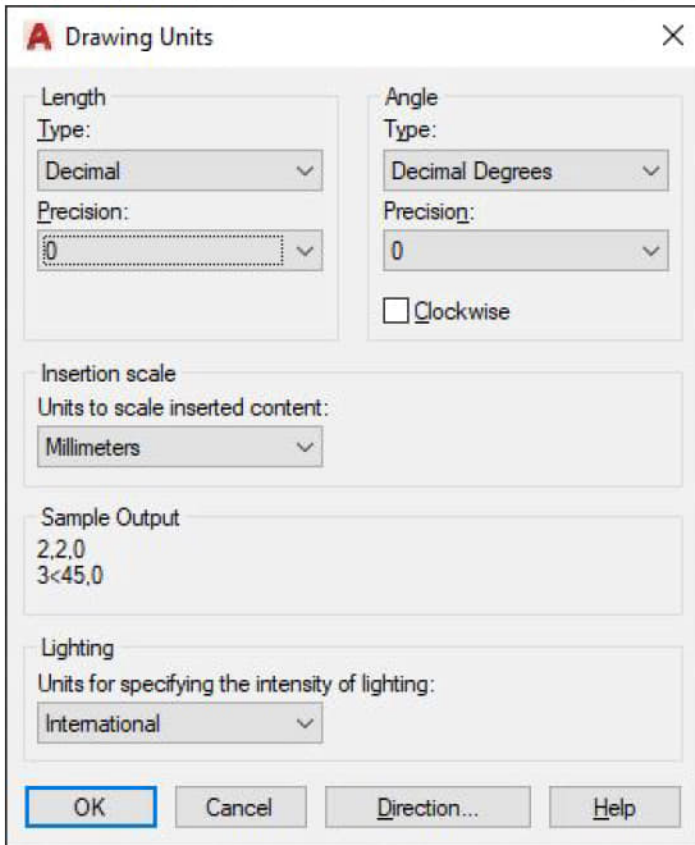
Drawing Units

Length
Type:
Decimal
Precision:
0

Angle
Type:
Decimal Degrees
Precision:
0
Clockwise

Insertion scale
Units to scale inserted content:
Millimeters

Sample Output
2,2,0
3<45,0

Lighting
Units for specifying the intensity of lighting:
International

OK
Cancel
Direction...
Help